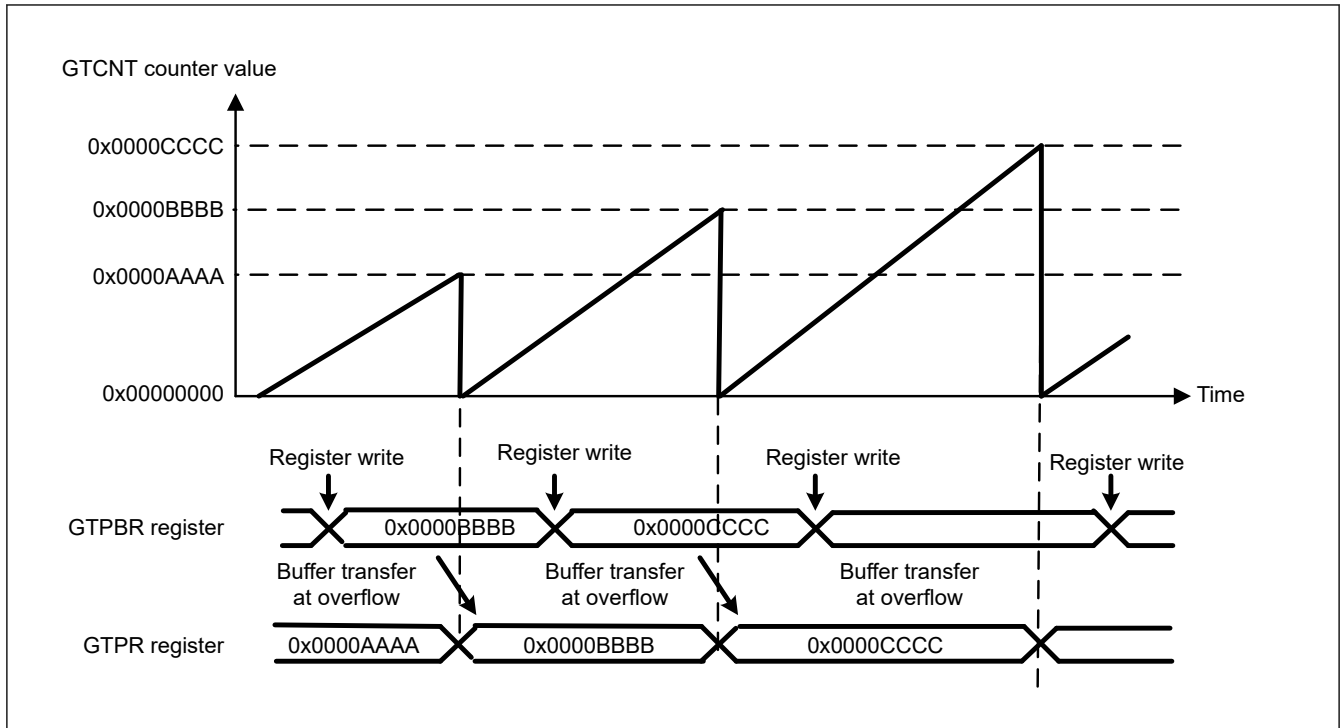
GTCNT counter value

0x0000CCCC

0x0000BBBB

0x0000AAAA

0x00000000

Time

Register write

Register write

Register write

Register write

GTPBR register

0x0000BBBB

0x0000CCCC

Buffer transfer at overflow

Buffer transfer at overflow

Buffer transfer at overflow

GTPR register

0x0000AAAA

0x0000BBBB

0x0000CCCC